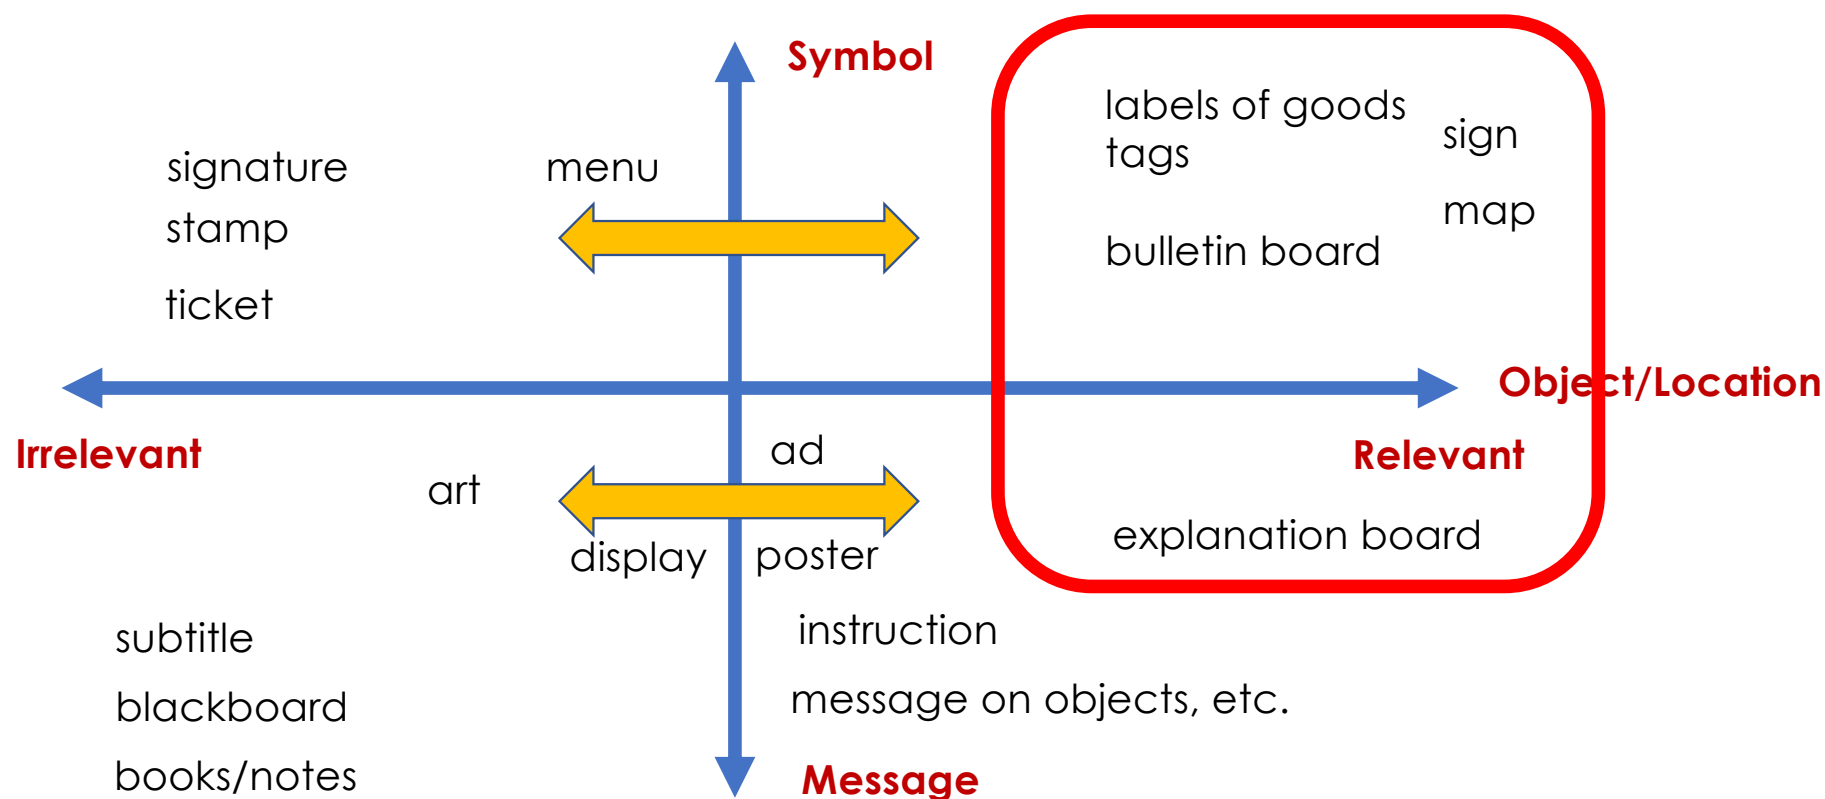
Symbol

signature

stamp

ticket

menu

labels of goods
tags

sign

map

bulletin board

Object/Location

Irrelevant

Relevant

art

ad

display

poster

explanation board

subtitle

blackboard

books/notes

instruction

message on objects, etc.

Message